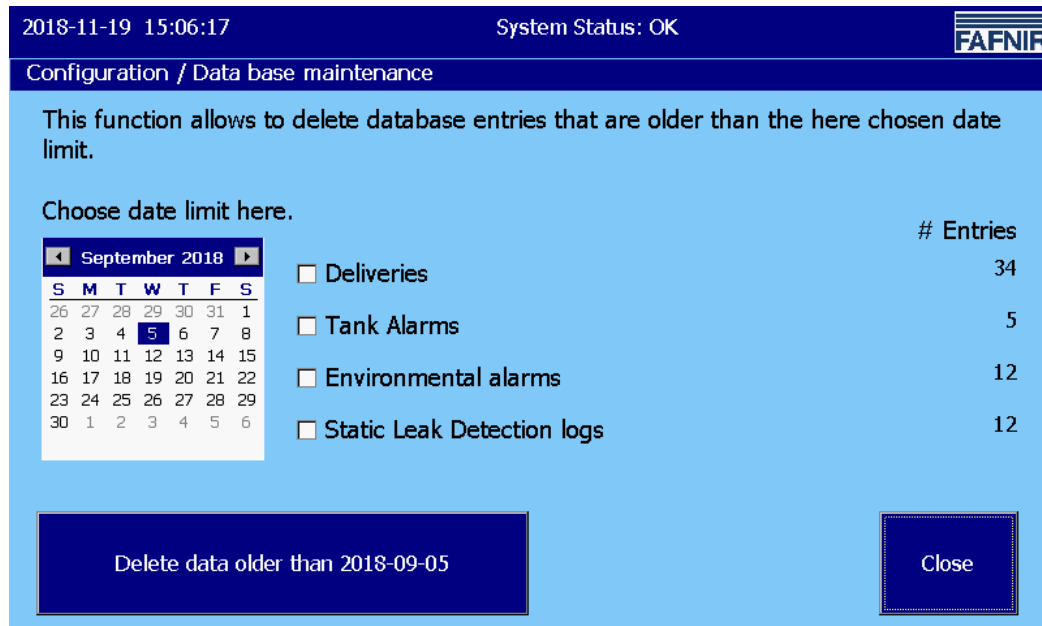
2018-11-19 15:06:17

System Status: OK

FAFNIR

Configuration / Data base maintenance

This function allows to delete database entries that are older than the here chosen date limit.

Choose date limit here.

| S | M | T | W | T | F | S |
|---|---|---|---|---|---|---|
| 26 | 27 | 28 | 29 | 30 | 31 | 1 |
| 2 | 3 | 4 | 5 | 6 | 7 | 8 |
| 9 | 10 | 11 | 12 | 13 | 14 | 15 |
| 16 | 17 | 18 | 19 | 20 | 21 | 22 |
| 23 | 24 | 25 | 26 | 27 | 28 | 29 |
| 30 | 1 | 2 | 3 | 4 | 5 | 6 |

September 2018

# Entries

☐ Deliveries 34

☐ Tank Alarms 5

☐ Environmental alarms 12

☐ Static Leak Detection logs 12

Delete data older than 2018-09-05

Close